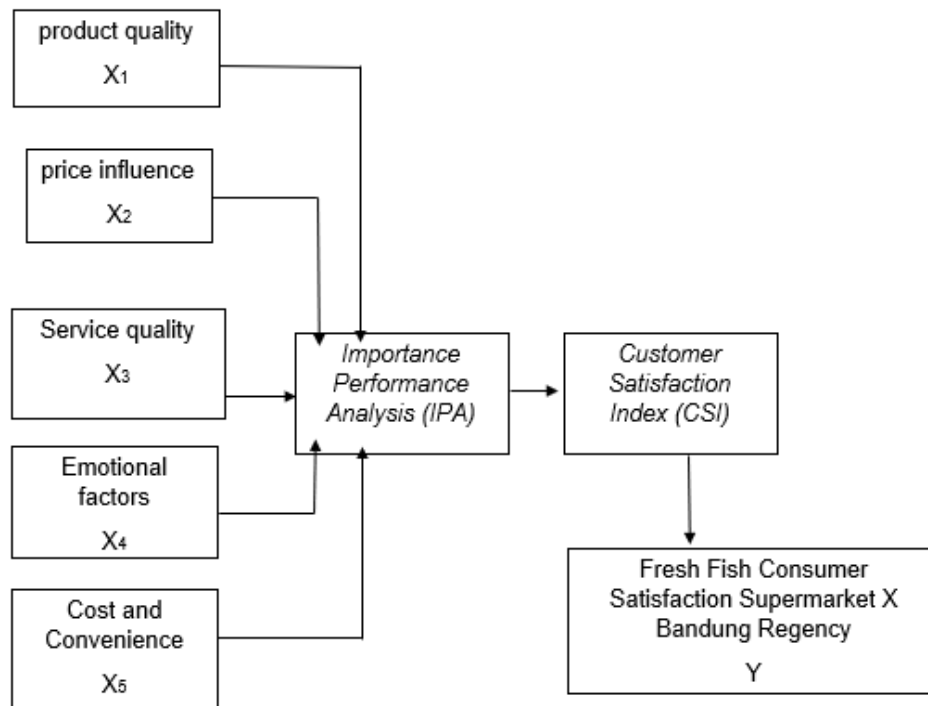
product quality
$X_1$

price influence
$X_2$

Service quality
$X_3$

Emotional factors
$X_4$

Cost and Convenience
$X_5$

Importance Performance Analysis (IPA)

Customer Satisfaction Index (CSI)

Fresh Fish Consumer Satisfaction Supermarket X Bandung Regency
Y